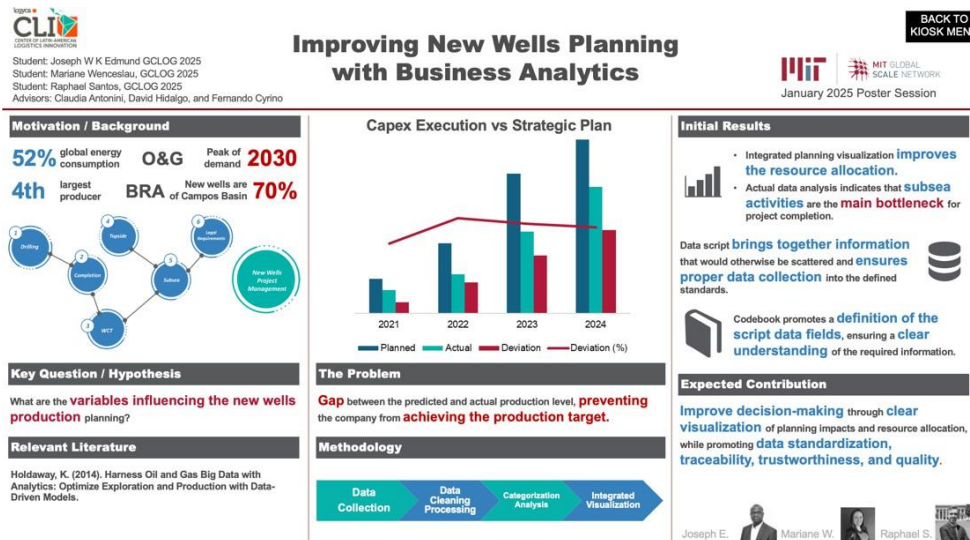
logyca
CLI
CENTER OF LATIN-AMERICAN LOGISTICS INNOVATION

Student: Joseph W K Edmund GCLOG 2025
Student: Mariane Wenceslau, GCLOG 2025
Student: Raphael Santos, GCLOG 2025
Advisors: Claudia Antonini, David Hidalgo, and Fernando Cyrino

Improving New Wells Planning with Business Analytics

BACK TO KIOSK MEN

MIT GLOBAL SCALE NETWORK
January 2025 Poster Session

Motivation / Background

52% global energy consumption O&G Peak of demand 2030
4th largest producer BRA New wells are of Campos Basin 70%

Drilling
Completion
Topside
Subsea
Legal Requirements
WCT
New Wells Project Management

Capex Execution vs Strategic Plan

2021 2022 2023 2024
Planned Actual Deviation Deviation (%)

Initial Results

Integrated planning visualization improves the resource allocation.
Actual data analysis indicates that subsea activities are the main bottleneck for project completion.

Data script brings together information that would otherwise be scattered and ensures proper data collection into the defined standards.

Codebook promotes a definition of the script data fields, ensuring a clear understanding of the required information.

Key Question / Hypothesis

What are the variables influencing the new wells production planning?

The Problem

Gap between the predicted and actual production level, preventing the company from achieving the production target.

Expected Contribution

Improve decision-making through clear visualization of planning impacts and resource allocation, while promoting data standardization, traceability, trustworthiness, and quality.

Relevant Literature

Holdaway, K. (2014). Harness Oil and Gas Big Data with Analytics: Optimize Exploration and Production with Data-Driven Models.

Methodology

Data Collection
Data Cleaning Processing
Categorization Analysis
Integrated Visualization

Joseph E. Mariane W. Raphael S.